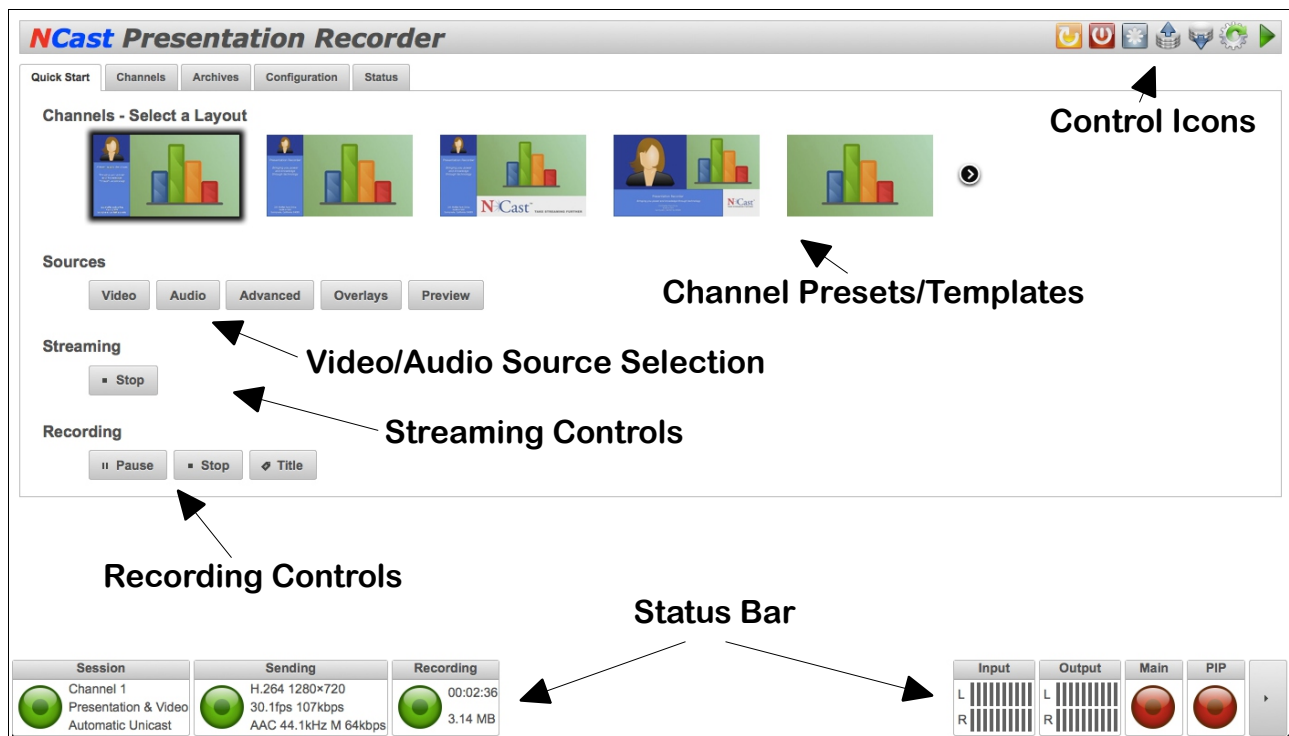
NCast Presentation Recorder

Quick Start | Channels | Archives | Configuration | Status

Control Icons

Channels - Select a Layout

N²Cast

N²Cast

Channel Presets/Templates

Sources

Video | Audio | Advanced | Overlays | Preview

Video/Audio Source Selection

Streaming

Stop

Streaming Controls

Recording

Pause | Stop | Title

Recording Controls

Status Bar

| Session | Sending | Recording |
|---|---|---|
| Channel 1 Presentation & Video Automatic Unicast | H.264 1280×720 30.1fps 107kbps AAC 44.1kHz M 64kbps | 00:02:36 3.14 MB |

| Input | Output | Main | PIP |
|---|---|---|---|
| L R | L R | | |